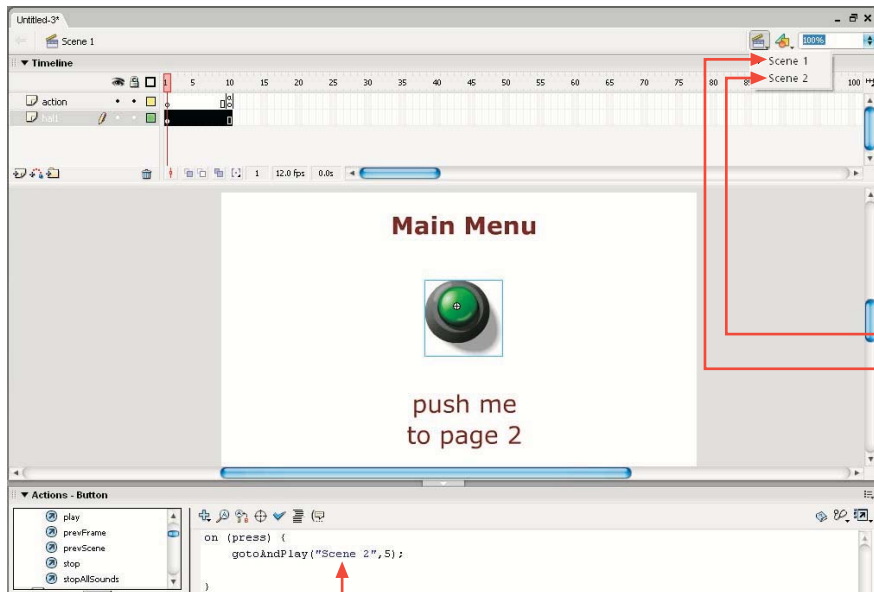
Untitled-3*

Scene 1

100%

▼ Timeline

Scene 1
Scene 2

1 5 10 15 20 25 30 35 40 45 50 55 60 65 70 75 80 85 100

action

ball

1 12.0 fps 0.0s

Main Menu

push me
to page 2

▼ Actions - Button

play
prevFrame
prevScene
stop
stopAllSounds

on (press) {
gotoAndPlay("Scene 2",5);
}